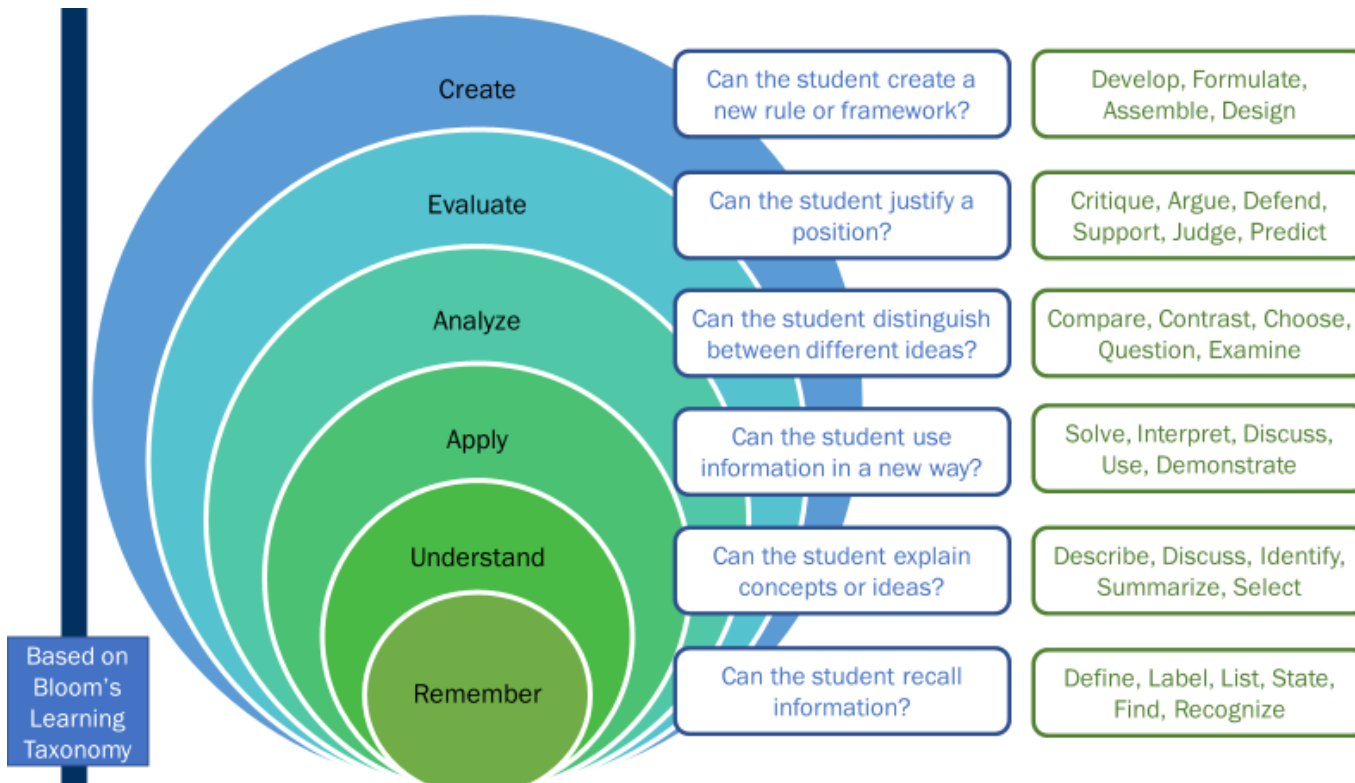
Create

Can the student create a new rule or framework?

Develop, Formulate, Assemble, Design

Evaluate

Can the student justify a position?

Critique, Argue, Defend, Support, Judge, Predict

Analyze

Can the student distinguish between different ideas?

Compare, Contrast, Choose, Question, Examine

Apply

Can the student use information in a new way?

Solve, Interpret, Discuss, Use, Demonstrate

Understand

Can the student explain concepts or ideas?

Describe, Discuss, Identify, Summarize, Select

Remember

Can the student recall information?

Define, Label, List, State, Find, Recognize

Based on Bloom's Learning Taxonomy